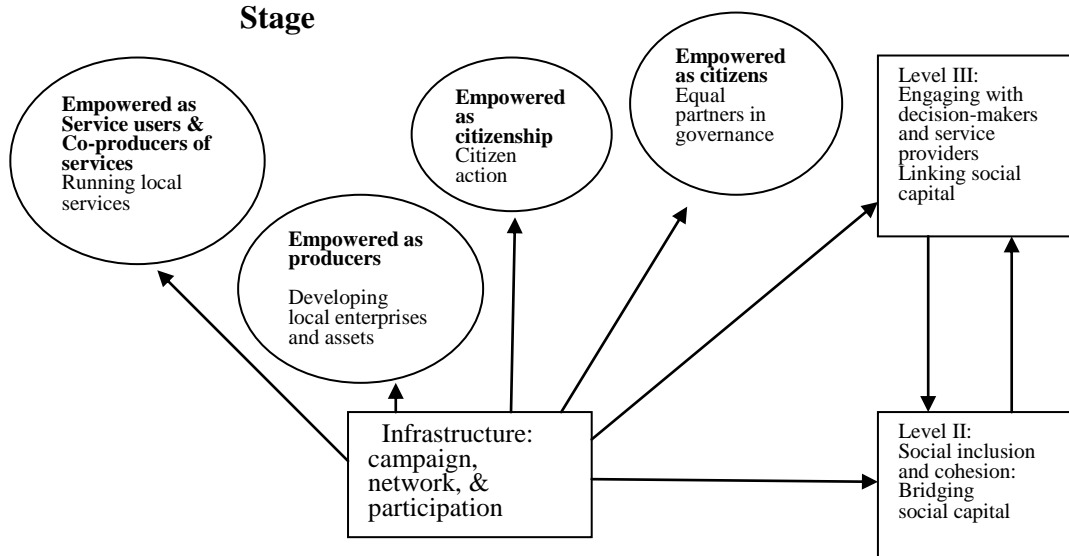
**Stage**

**Empowered as Service users & Co-producers of services**
Running local services

**Empowered as producers**
Developing local enterprises and assets

**Empowered as citizenship**
Citizen action

**Empowered as citizens**
Equal partners in governance

Level III:
Engaging with decision-makers and service providers
Linking social capital

Infrastructure: campaign, network, & participation

Level II:
Social inclusion and cohesion:
Bridging social capital